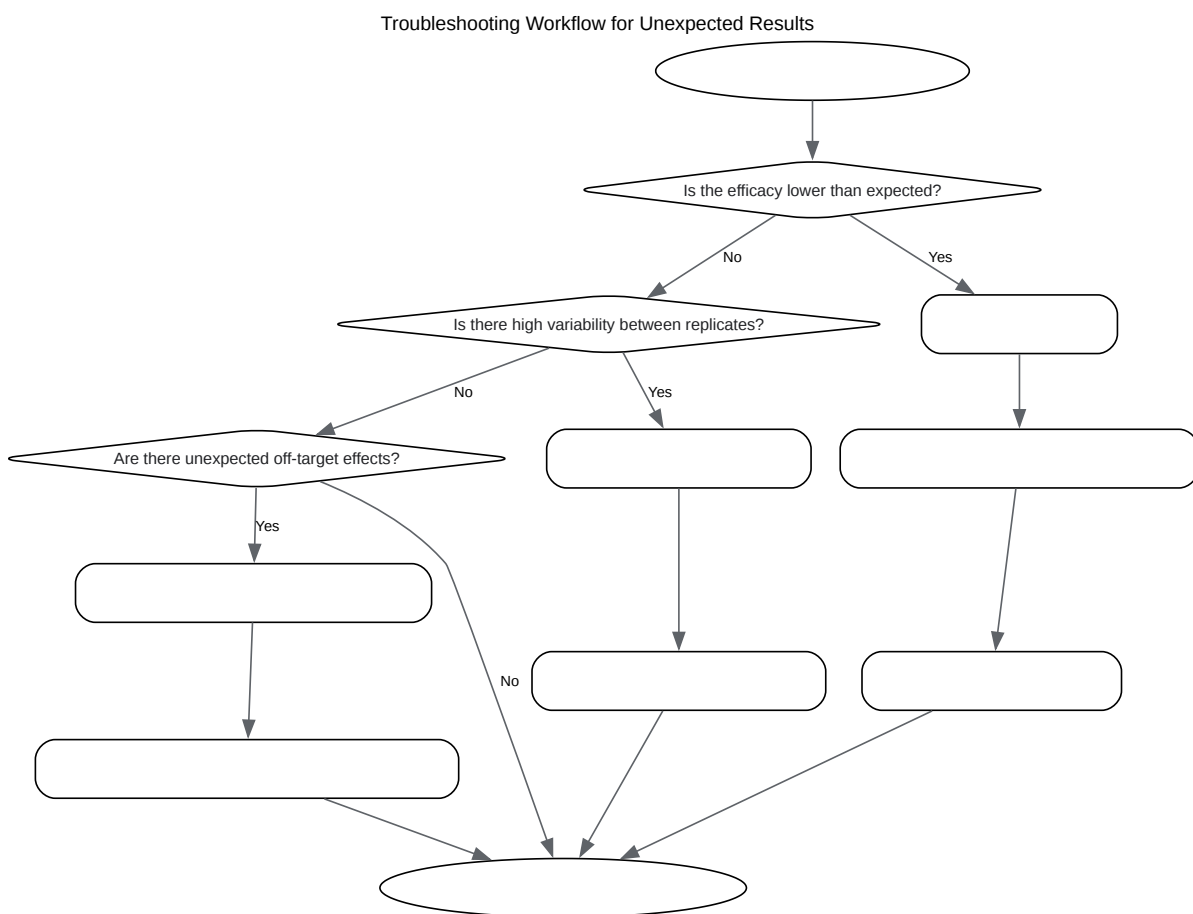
Troubleshooting Workflow for Unexpected Results

Is the efficacy lower than expected?

No

Yes

Is there high variability between replicates?

No

Yes

Are there unexpected off-target effects?

Yes

No